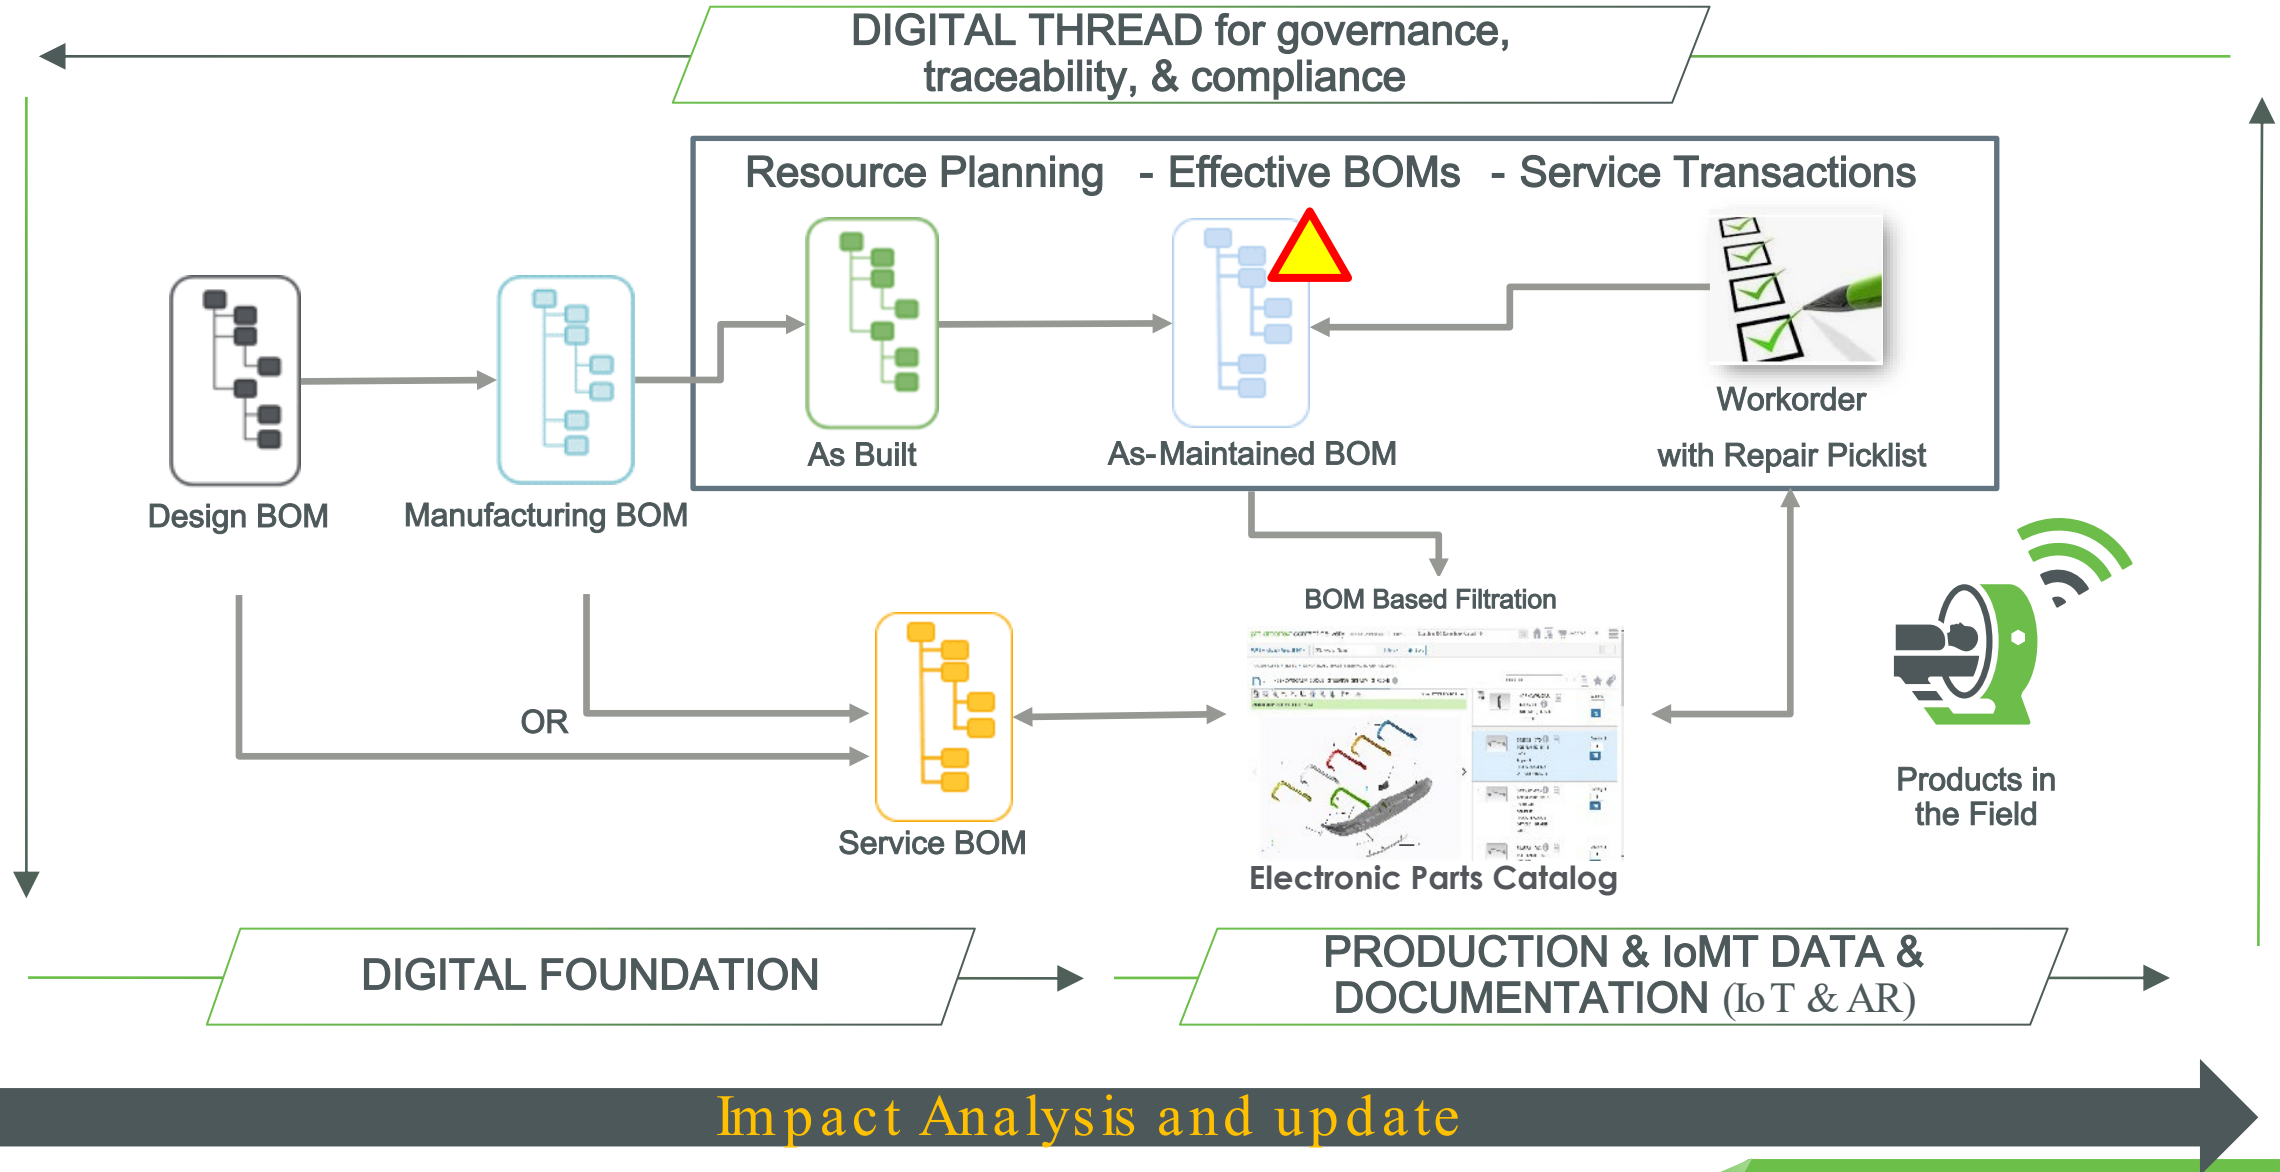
DIGITAL THREAD for governance, traceability, & compliance

Resource Planning - Effective BOMs - Service Transactions

Design BOM

Manufacturing BOM

As Built

As-Maintained BOM

Workorder

with Repair Picklist

BOM Based Filtration

OR

Service BOM

Electronic Parts Catalog

Products in the Field

DIGITAL FOUNDATION

PRODUCTION & IoMT DATA & DOCUMENTATION (IoT & AR)

Impact Analysis and update